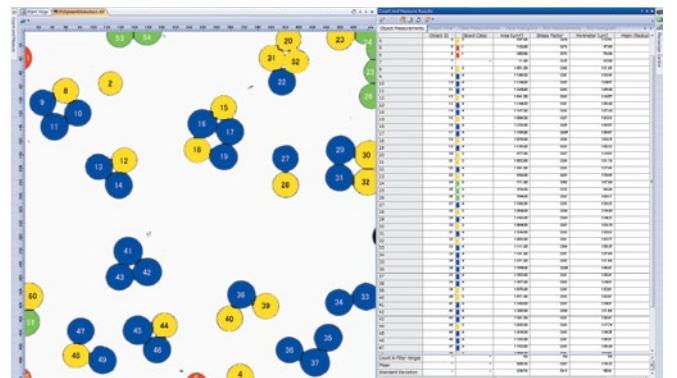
Start Page

Count and Measure Results

Object Measurements

Object ID
Object Class
Area [µm²]
Shape Factor
Perimeter [µm]
Mean (Radius)

53
54
20
23
21
52
22
26
2
8
9
10
11
15
16
17
18
19
27
29
30
12
13
14
28
31
32
41
43
42
38
39
34
33
40
50
51
47
45
44
46
48
49
36
35
37
4

Count & Filter ranges
Mean
Standard Deviation